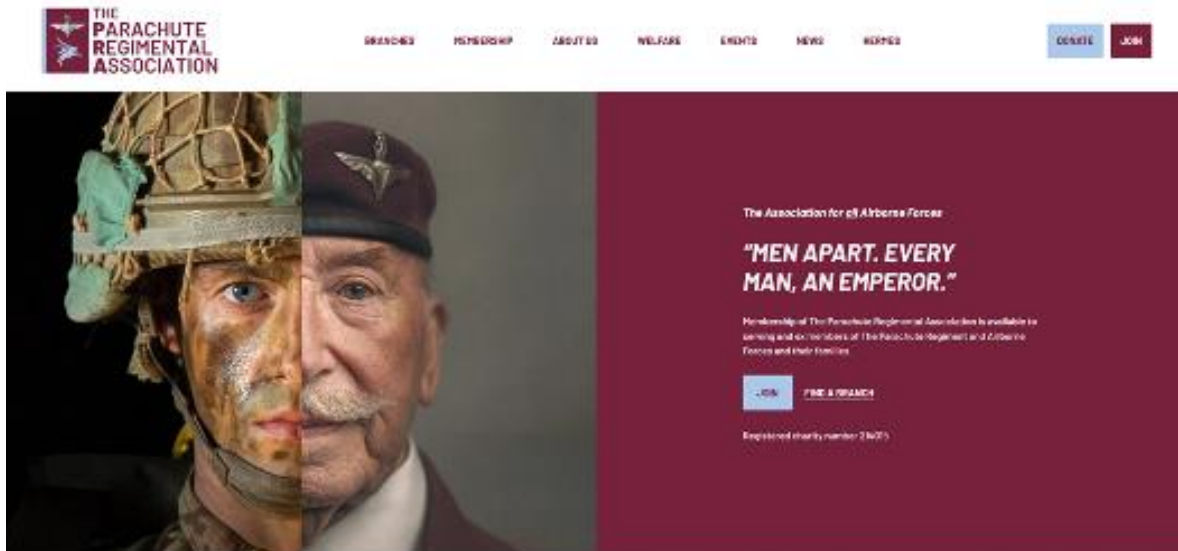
THE PARACHUTE REGIMENTAL ASSOCIATION

BRANCHES MEMBERSHIP ABOUT US WELFARE EVENTS NEWS HERMES

DONATE JOIN

The Association for all Airborne Forces

"MEN APART. EVERY MAN, AN EMPEROR."

Membership of The Parachute Regimental Association is available to serving and ex-members of The Parachute Regiment and Airborne Forces and their families.

JOIN FIND A BRANCH

Registered charity number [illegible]